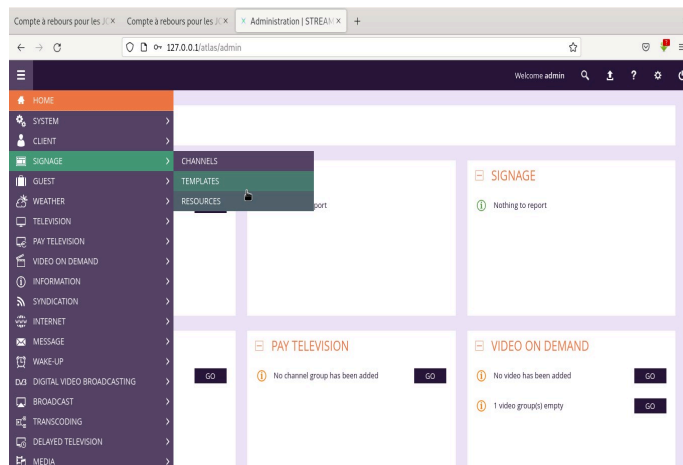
Compte à rebours pour les J ×
Compte à rebours pour les J ×
Administration | STREAM ×
+

127.0.0.1/atlas/admin

Welcome admin

HOME
SYSTEM
CLIENT
SIGNAGE
GUEST
WEATHER
TELEVISION
PAY TELEVISION
VIDEO ON DEMAND
INFORMATION
SYNDICATION
INTERNET
MESSAGE
WAKE-UP
DIGITAL VIDEO BROADCASTING
BROADCAST
TRANSCODING
DELAYED TELEVISION
MEDIA

CHANNELS
TEMPLATES
RESOURCES

port

SIGNAGE
Nothing to report

GO

PAY TELEVISION
No channel group has been added
GO

VIDEO ON DEMAND
No video has been added
GO
1 video group(s) empty
GO